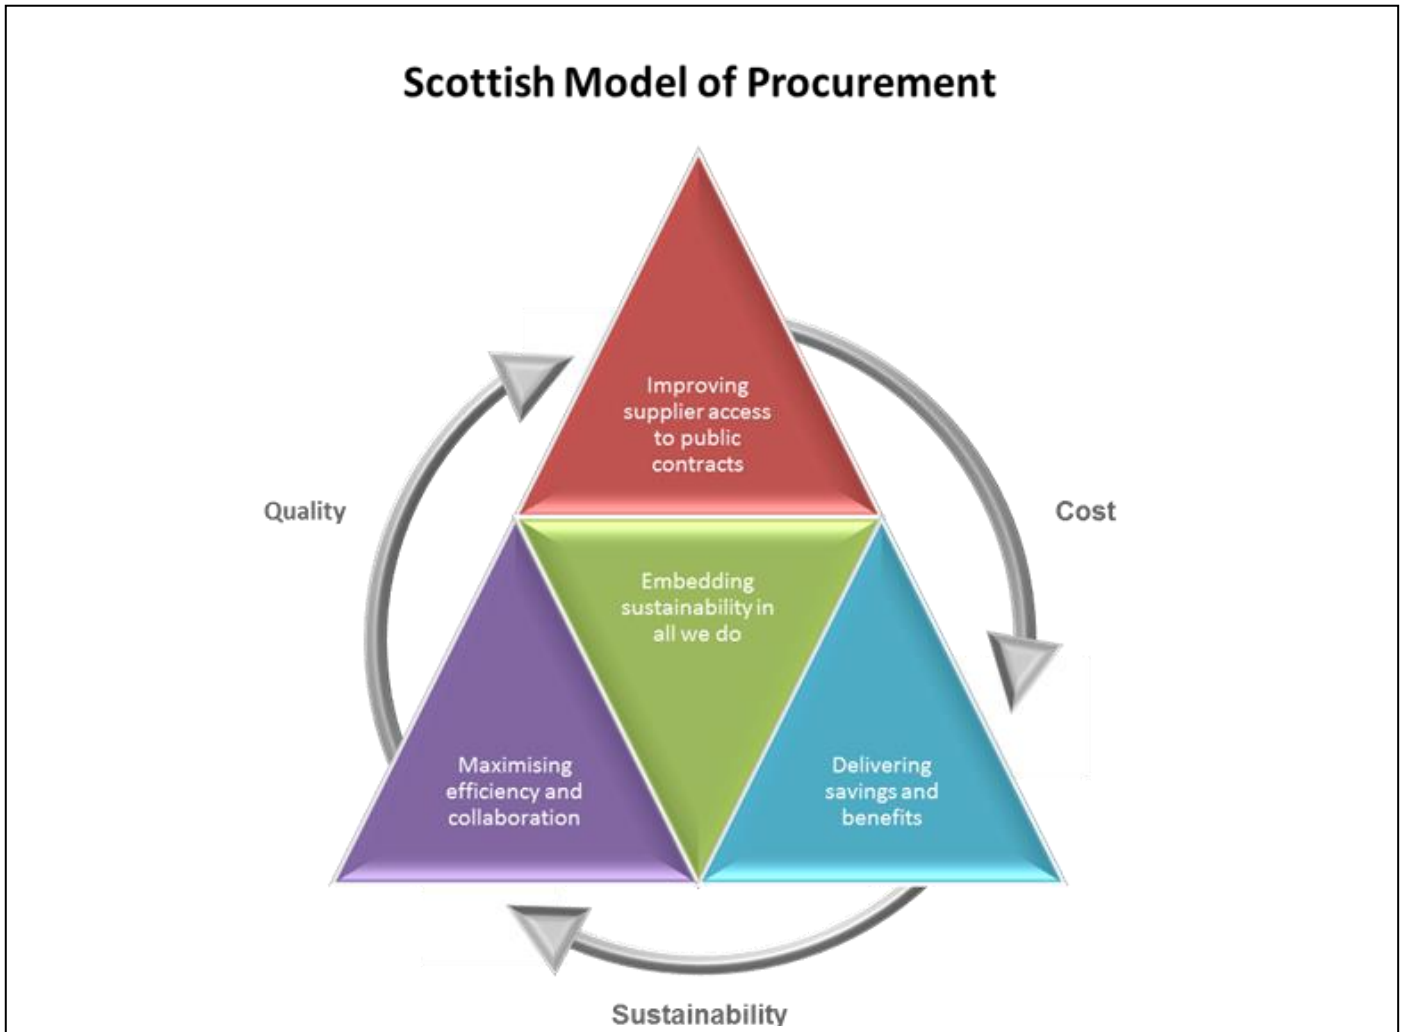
Scottish Model of Procurement

Improving supplier access to public contracts

Quality

Cost

Embedding sustainability in all we do

Maximising efficiency and collaboration

Delivering savings and benefits

Sustainability